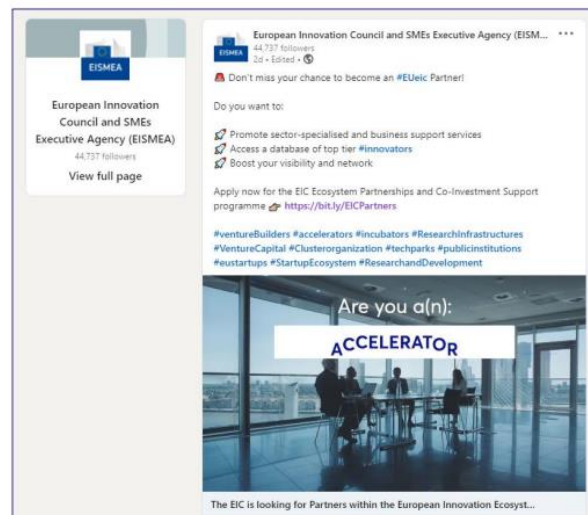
EISMEA

European Innovation Council and SMEs Executive Agency (EISMEA)
44,737 followers
View full page

EISMEA
European Innovation Council and SMEs Executive Agency (EISM...
44,737 followers
2d • Edited •

Don't miss your chance to become an #EUeic Partner!

Do you want to:

Promote sector-specialised and business support services
Access a database of top tier #innovators
Boost your visibility and network

Apply now for the EIC Ecosystem Partnerships and Co-Investment Support programme https://bit.ly/EICPartners

#ventureBuilders #accelerators #incubators #ResearchInfrastructures #VentureCapital #Clusterorganization #techparks #publicinstitutions #eustartups #StartupEcosystem #ResearchandDevelopment

Are you a(n):
ACCELERATOR

The EIC is looking for Partners within the European Innovation Ecosyst...